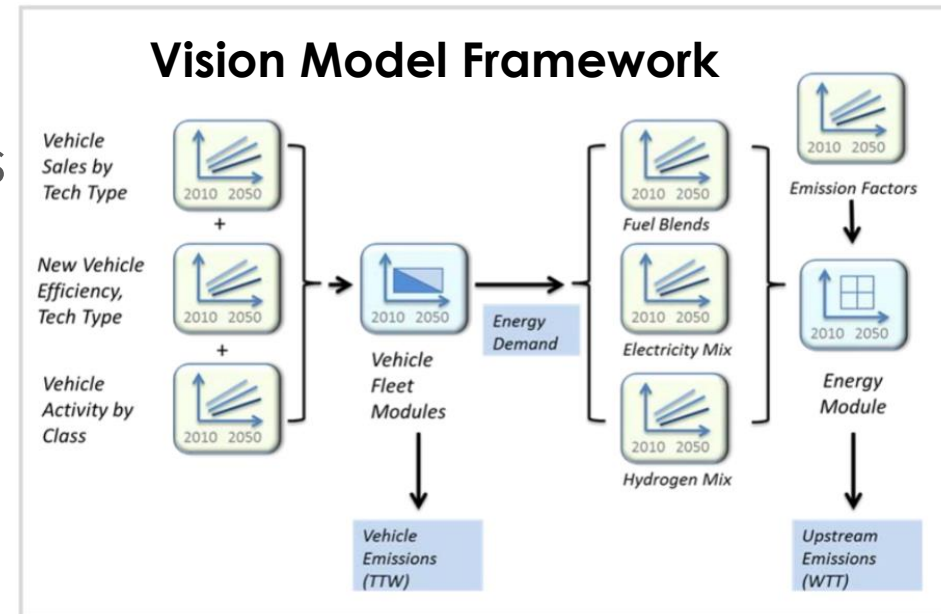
Vision Model Framework

Vehicle Sales by Tech Type

2010 2050

+

New Vehicle Efficiency, Tech Type

2010 2050

+

Vehicle Activity by Class

2010 2050

2010 2050

Vehicle Fleet Modules

Vehicle Emissions (TTW)

Energy Demand

2010 2050

Fuel Blends

2010 2050

Electricity Mix

2010 2050

Hydrogen Mix

2010 2050

Emission Factors

2010 2050

Energy Module

Upstream Emissions (WTT)